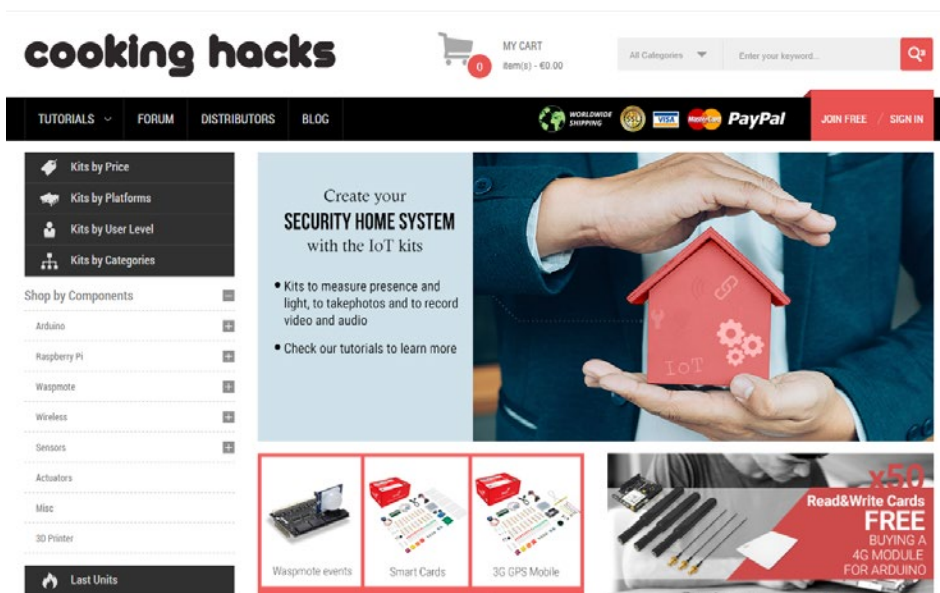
cooking hacks

0 MY CART
item(s) - €0.00

All Categories
Enter your keyword...

TUTORIALS FORUM DISTRIBUTORS BLOG

WORLDWIDE SHIPPING VISA MasterCard PayPal

JOIN FREE / SIGN IN

Kits by Price
Kits by Platforms
Kits by User Level
Kits by Categories

Shop by Components
Arduino
Raspberry Pi
Waspmote
Wireless
Sensors
Actuators
Misc
3D Printer

Last Units

Create your
SECURITY HOME SYSTEM
with the IoT kits

• Kits to measure presence and light, to takephotos and to record video and audio

• Check our tutorials to learn more

IoT

Waspmote events
Smart Cards
3G GPS Mobile

x50
Read&Write Cards
FREE
BUYING A
4G MODULE
FOR ARDUINO